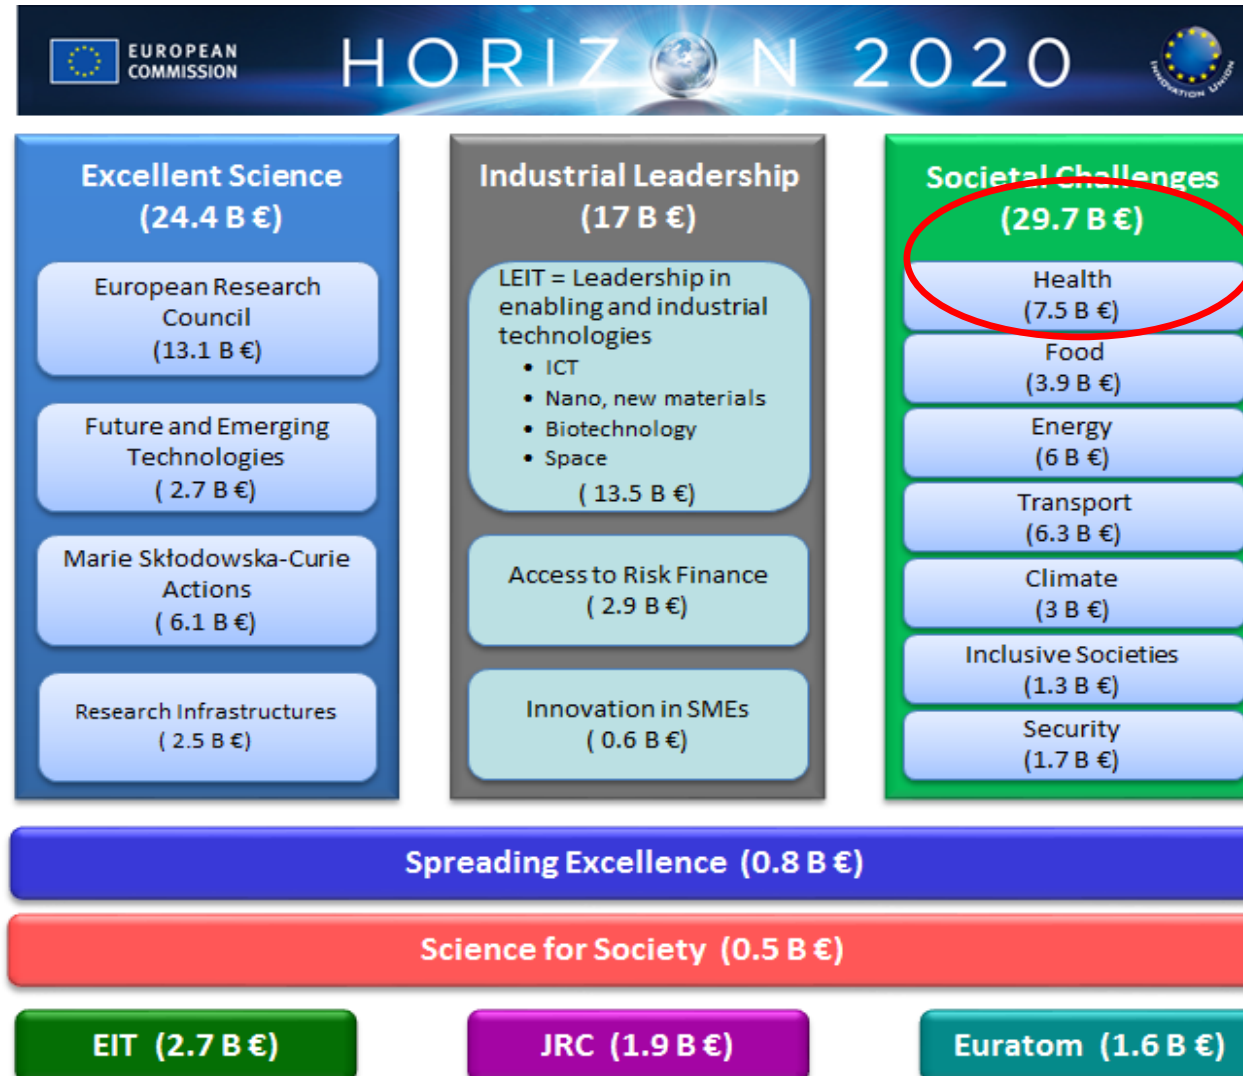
EUROPEAN COMMISSION

HORIZON 2020

INNOVATION UNION

Excellent Science (24.4 B €)

European Research Council (13.1 B €)

Future and Emerging Technologies ( 2.7 B €)

Marie Skłodowska-Curie Actions ( 6.1 B €)

Research Infrastructures ( 2.5 B €)

Industrial Leadership (17 B €)

LEIT = Leadership in enabling and industrial technologies

- ICT
- Nano, new materials
- Biotechnology
- Space

( 13.5 B €)

Access to Risk Finance ( 2.9 B €)

Innovation in SMEs ( 0.6 B €)

Societal Challenges (29.7 B €)

Health (7.5 B €)

Food (3.9 B €)

Energy (6 B €)

Transport (6.3 B €)

Climate (3 B €)

Inclusive Societies (1.3 B €)

Security (1.7 B €)

Spreading Excellence (0.8 B €)

Science for Society (0.5 B €)

EIT (2.7 B €)

JRC (1.9 B €)

Euratom (1.6 B €)